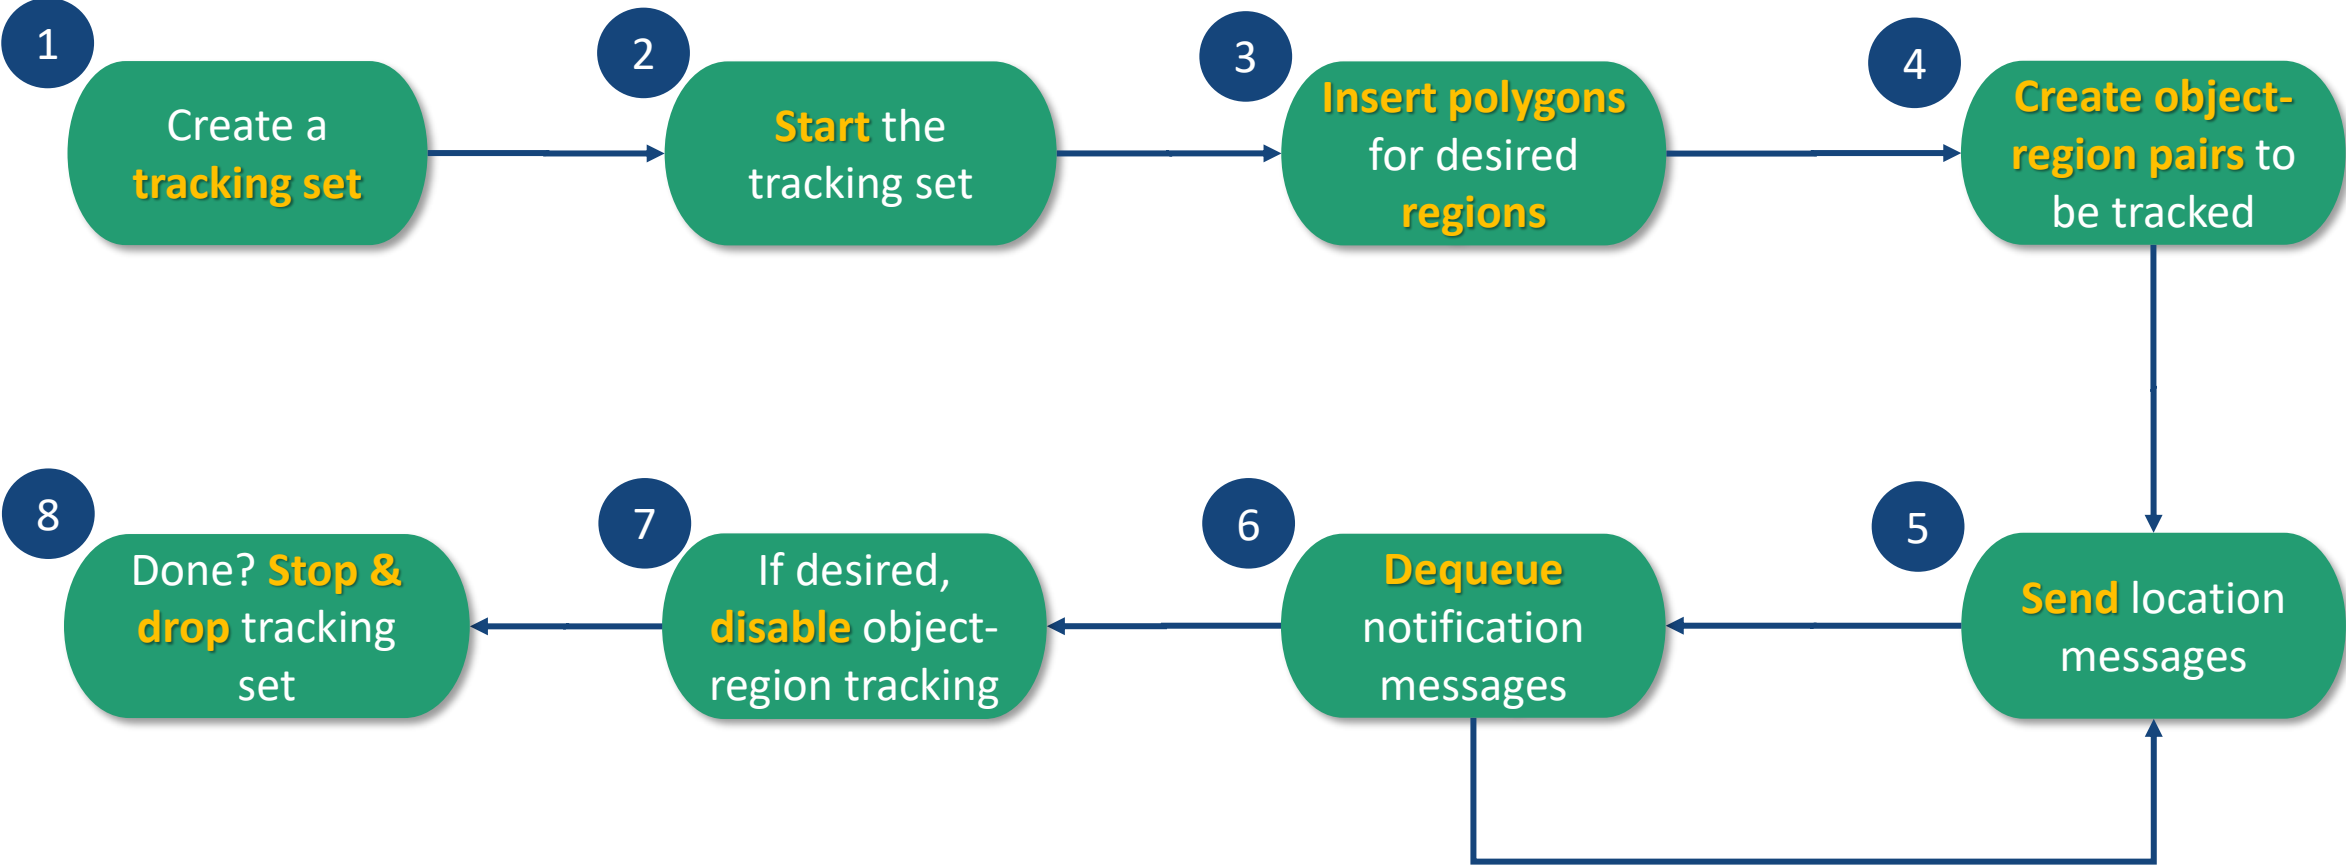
1
Create a tracking set

2
Start the tracking set

3
Insert polygons for desired regions

4
Create object-region pairs to be tracked

5
Send location messages

6
Dequeue notification messages

7
If desired, disable object-region tracking

8
Done? Stop & drop tracking set